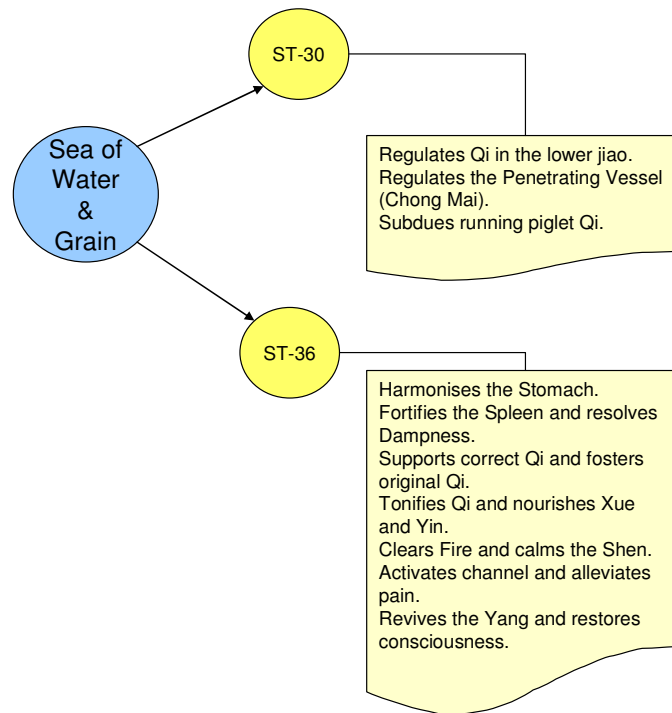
Sea of Water & Grain

ST-30

Regulates Qi in the lower jiao.
Regulates the Penetrating Vessel (Chong Mai).
Subdues running piglet Qi.

ST-36

Harmonises the Stomach.
Fortifies the Spleen and resolves Dampness.
Supports correct Qi and fosters original Qi.
Tonifies Qi and nourishes Xue and Yin.
Clears Fire and calms the Shen.
Activates channel and alleviates pain.
Revives the Yang and restores consciousness.